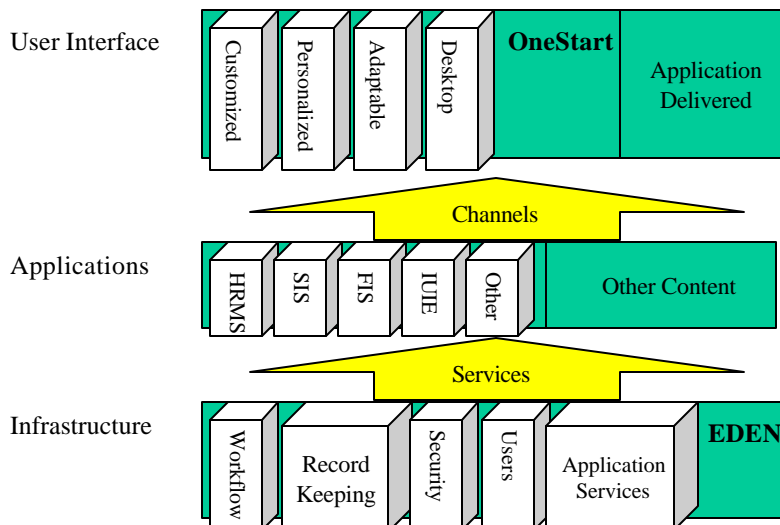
User Interface

Customized
Personalized
Adaptable
Desktop
OneStart
Application Delivered

Channels

Applications

HRMS
SIS
FIS
IUIE
Other
Other Content

Services

Infrastructure

Workflow
Record Keeping
Security
Users
Application Services
EDEN